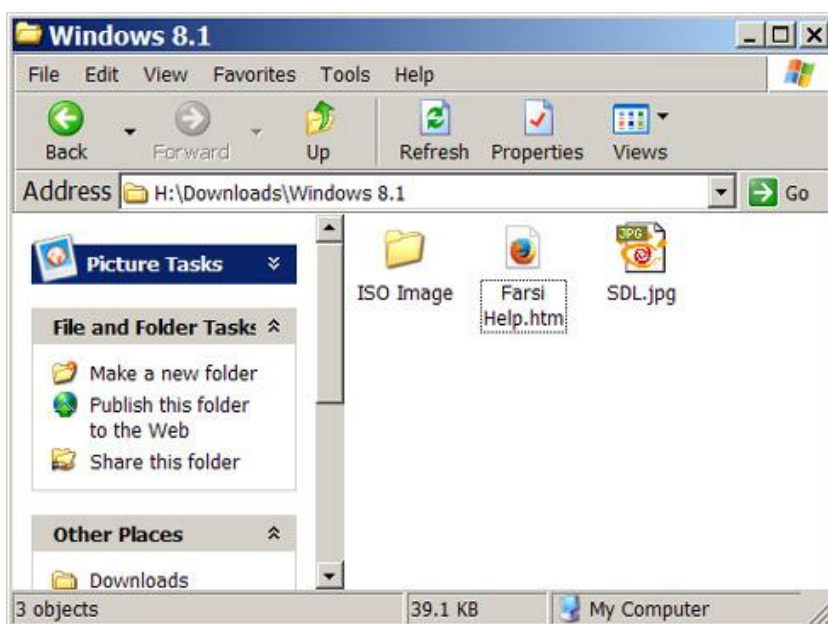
Windows 8.1

File Edit View Favorites Tools Help

Back Forward Up Refresh Properties Views

Address H:\Downloads\Windows 8.1 Go

Picture Tasks

File and Folder Tasks

Make a new folder
Publish this folder to the Web
Share this folder

Other Places

Downloads

ISO Image

Farsi Help.htm

JPG

SDL.jpg

3 objects 39.1 KB My Computer